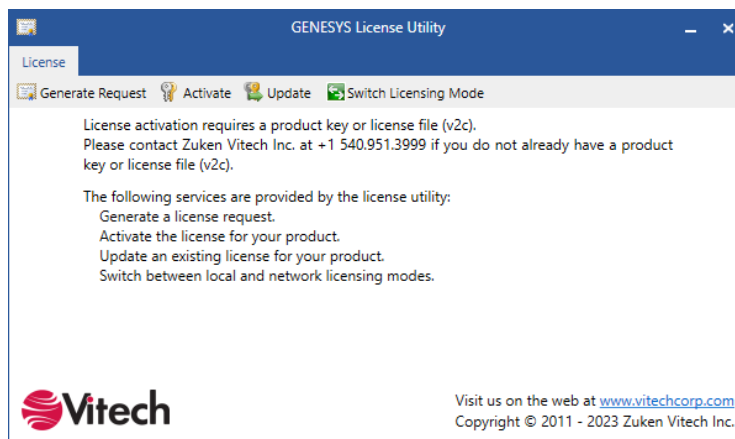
GENESYS License Utility

License

Generate Request Activate Update Switch Licensing Mode

License activation requires a product key or license file (v2c).
Please contact Zuken Vitech Inc. at +1 540.951.3999 if you do not already have a product key or license file (v2c).

The following services are provided by the license utility:
Generate a license request.
Activate the license for your product.
Update an existing license for your product.
Switch between local and network licensing modes.

Vitech

Visit us on the web at www.vitechcorp.com
Copyright © 2011 - 2023 Zuken Vitech Inc.